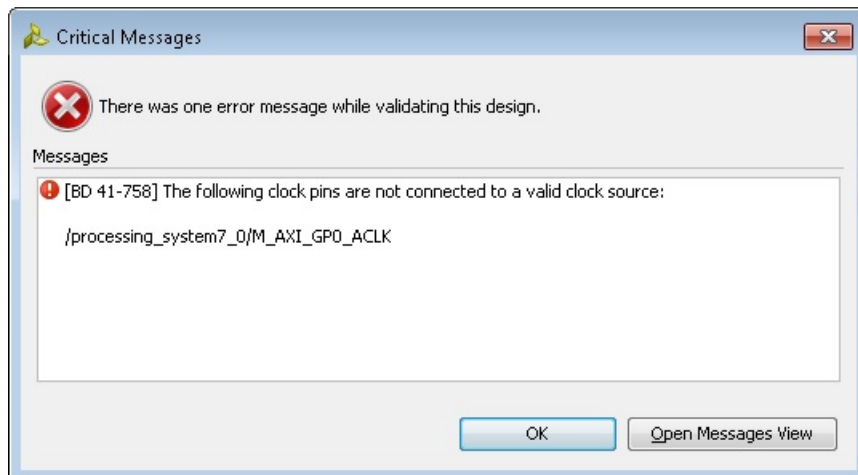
Critical Messages

There was one error message while validating this design.

Messages

[BD 41-758] The following clock pins are not connected to a valid clock source:

/processing_system7_0/M_AXI_GP0_ACLK

OK

Open Messages View